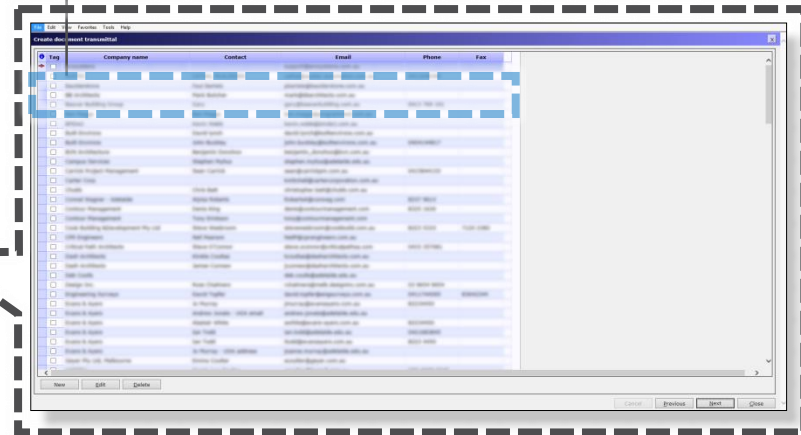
File Edit View Favorites Tools Help

Create document transmittal

| Tag | Company name | Contact | Email | Phone | Fax |
|---|---|---|---|---|---|
| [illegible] | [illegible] | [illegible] | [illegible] | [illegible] | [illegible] |

New Edit Delete

Cancel Previous Next Close